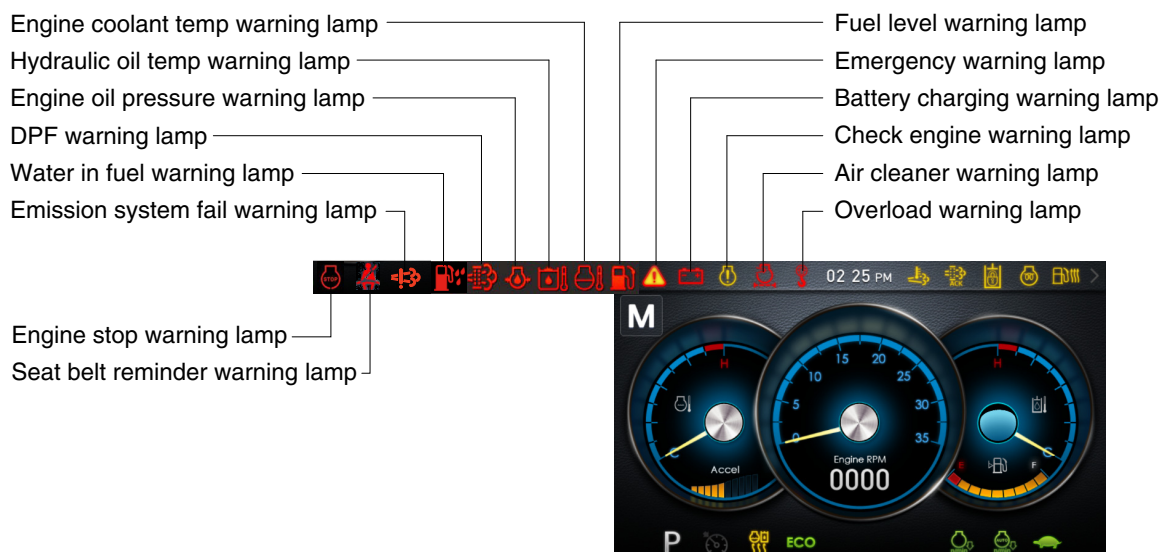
Engine coolant temp warning lamp
Hydraulic oil temp warning lamp
Engine oil pressure warning lamp
DPF warning lamp
Water in fuel warning lamp
Emission system fail warning lamp

Fuel level warning lamp
Emergency warning lamp
Battery charging warning lamp
Check engine warning lamp
Air cleaner warning lamp
Overload warning lamp

STOP
02 25 PM
ACK

Engine stop warning lamp
Seat belt reminder warning lamp

M
H
C
Accel
0
5
10
15
20
25
30
35
Engine RPM
0000
H
C
E
F
P
ECO